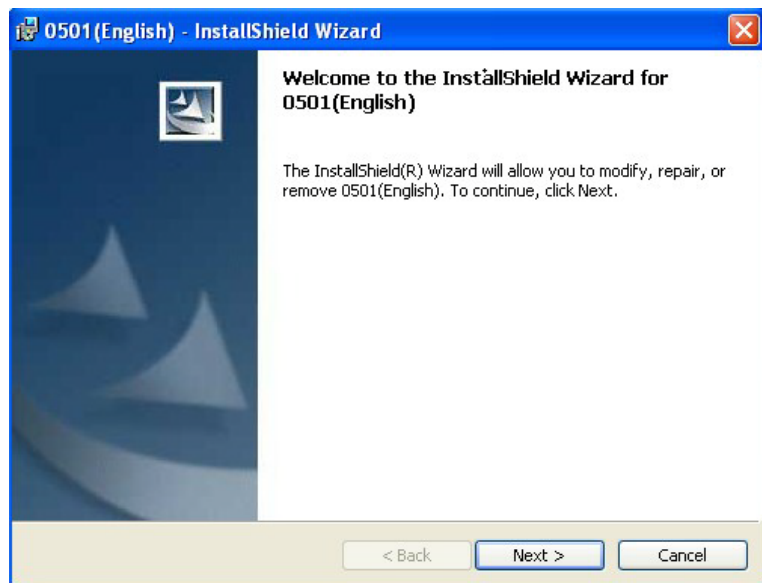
0501(English) - InstallShield Wizard

Welcome to the InstallShield Wizard for 0501(English)

The InstallShield(R) Wizard will allow you to modify, repair, or remove 0501(English). To continue, click Next.

< Back

Next >

Cancel